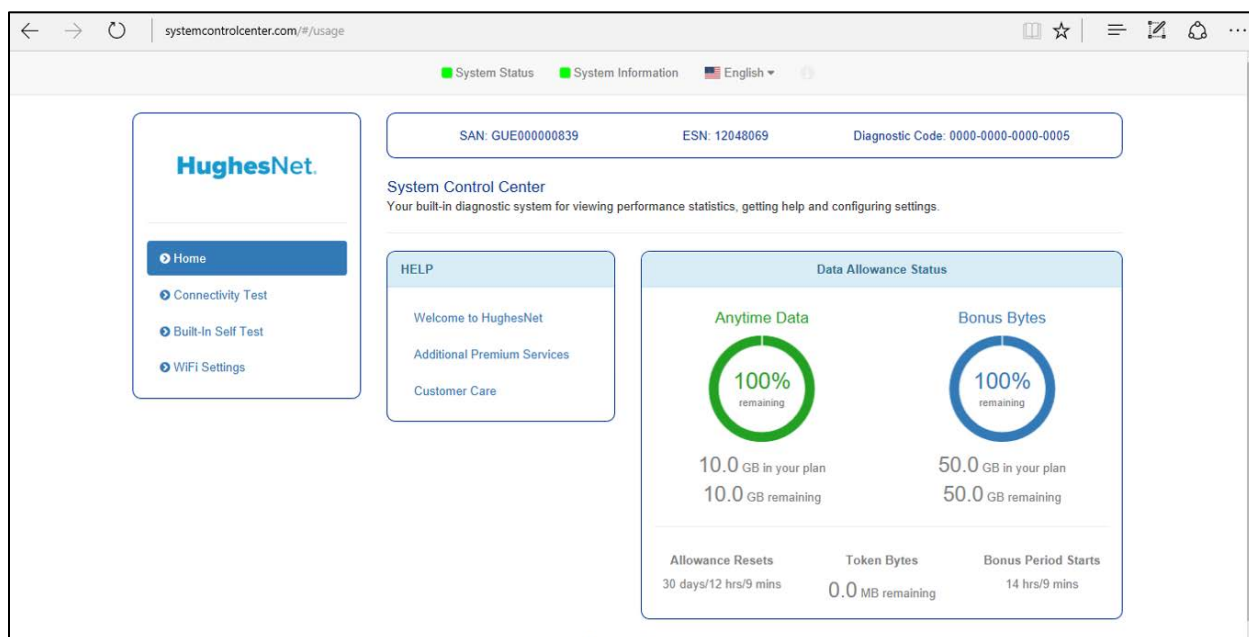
systemcontrolcenter.com/#/usage

System Status System Information English

HughesNet.

SAN: GUE000000839 ESN: 12048069 Diagnostic Code: 0000-0000-0000-0005

System Control Center
Your built-in diagnostic system for viewing performance statistics, getting help and configuring settings.

Home
Connectivity Test
Built-In Self Test
WiFi Settings

HELP

Welcome to HughesNet
Additional Premium Services
Customer Care

Data Allowance Status

Anytime Data
100%
remaining
10.0 GB in your plan
10.0 GB remaining

Bonus Bytes
100%
remaining
50.0 GB in your plan
50.0 GB remaining

Allowance Resets
30 days/12 hrs/9 mins

Token Bytes
0.0 MB remaining

Bonus Period Starts
14 hrs/9 mins